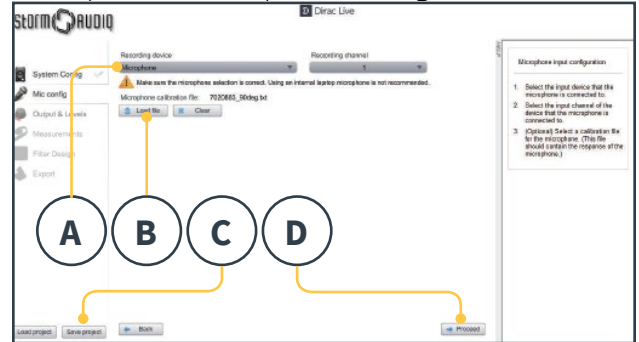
StormAudio

Dirac Live

System Config

Mic config

Output & Levels

Measurements

Filter Design

Export

Recording device

Microphone

Recording channel

1

Make sure the microphone selection is correct. Using an internal laptop microphone is not recommended.

Microphone calibration file: 7020683_90deg.txt

Load file

Clear

Microphone input configuration

1. Select the input device that the microphone is connected to.

2. Select the input channel of the device that the microphone is connected to.

3. (Optional) Select a calibration file for the microphone. (This file should contain the response of the microphone.)

A

B

C

D

Load project

Save project

Back

Proceed